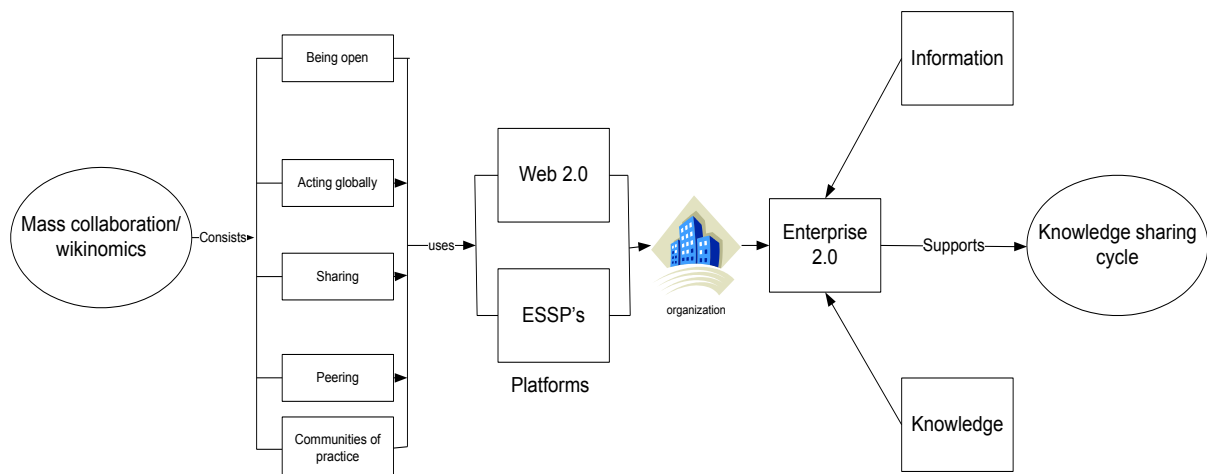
Mass collaboration/ wikinomics

Consists

Being open

Acting globally

Sharing

Peering

Communities of practice

uses

Web 2.0

ESSP's

Platforms

organization

Information

Enterprise 2.0

Knowledge

Supports

Knowledge sharing cycle